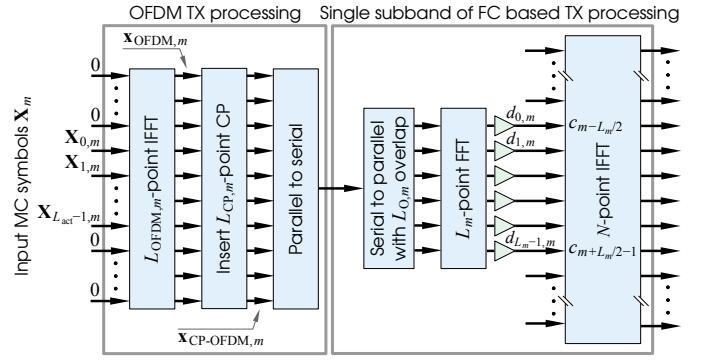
OFDM TX processing

Single subband of FC based TX processing

Input MC symbols $\mathbf{X}_m$

$\mathbf{x}_{\text{OFDM},m}$

0

0

$\mathbf{X}_{0,m}$

$\mathbf{X}_{1,m}$

$\mathbf{X}_{L_{\text{act}}-1,m}$

0

0

$L_{\text{OFDM},m}$-point IFFT

Insert $L_{\text{CP},m}$-point CP

Parallel to serial

$\mathbf{x}_{\text{CP-OFDM},m}$

Serial to parallel with $L_{\text{O},m}$ overlap

$L_m$-point FFT

$d_{0,m}$

$d_{1,m}$

$d_{L_m-1,m}$

$c_{m-L_m/2}$

$c_{m+L_m/2-1}$

$N$-point IFFT